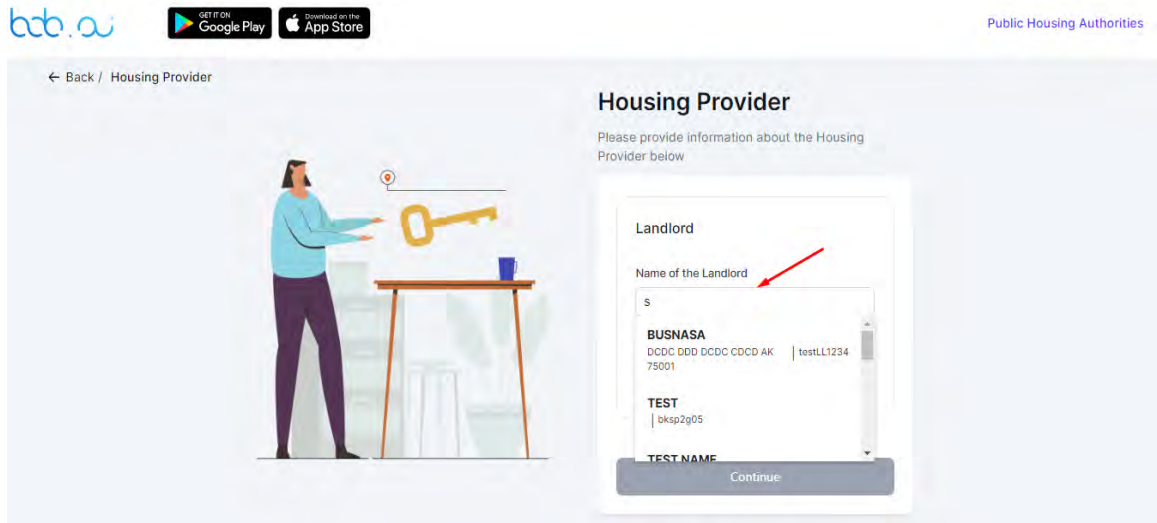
bob.ai

GET IT ON Google Play

Download on the App Store

Public Housing Authorities

← Back / Housing Provider

Housing Provider

Please provide information about the Housing Provider below

Landlord

Name of the Landlord

s

BUSNASA
DCDC DDD DCDC CDCD AK 75001 | testLL1234

TEST
| bksp2g05

TEST NAME

Continue